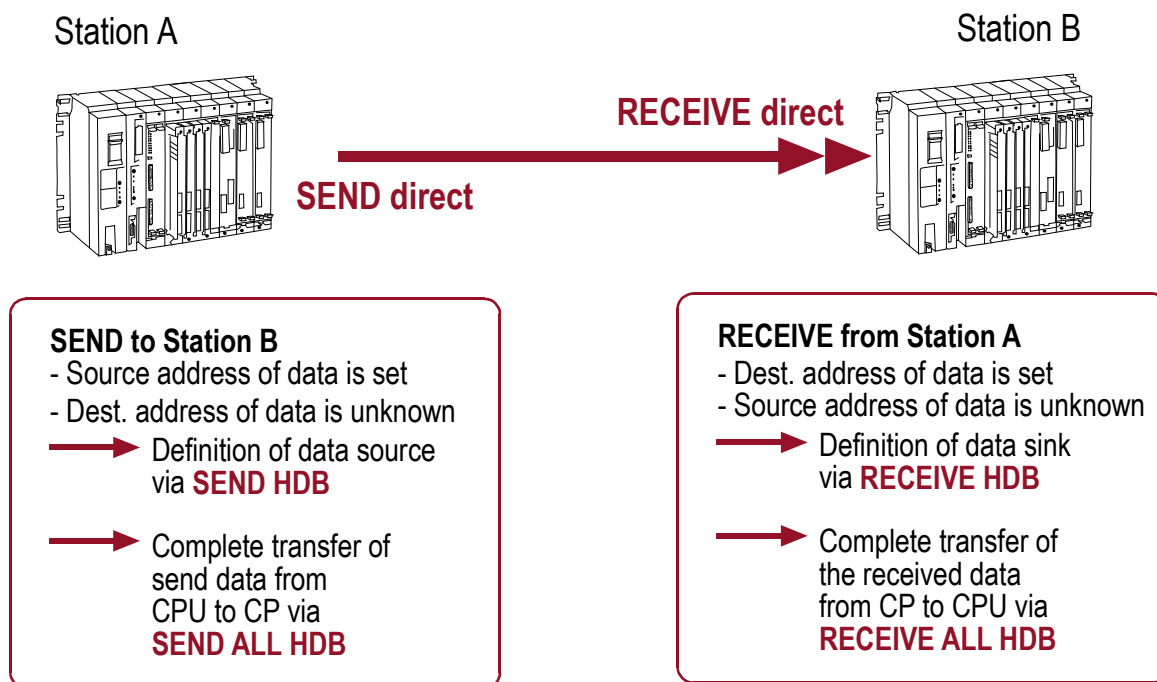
Station A

Station B

RECEIVE direct

SEND direct

SEND to Station B
- Source address of data is set
- Dest. address of data is unknown
Definition of data source via SEND HDB

Complete transfer of send data from CPU to CP via SEND ALL HDB

RECEIVE from Station A
- Dest. address of data is set
- Source address of data is unknown
Definition of data sink via RECEIVE HDB

Complete transfer of the received data from CP to CPU via RECEIVE ALL HDB